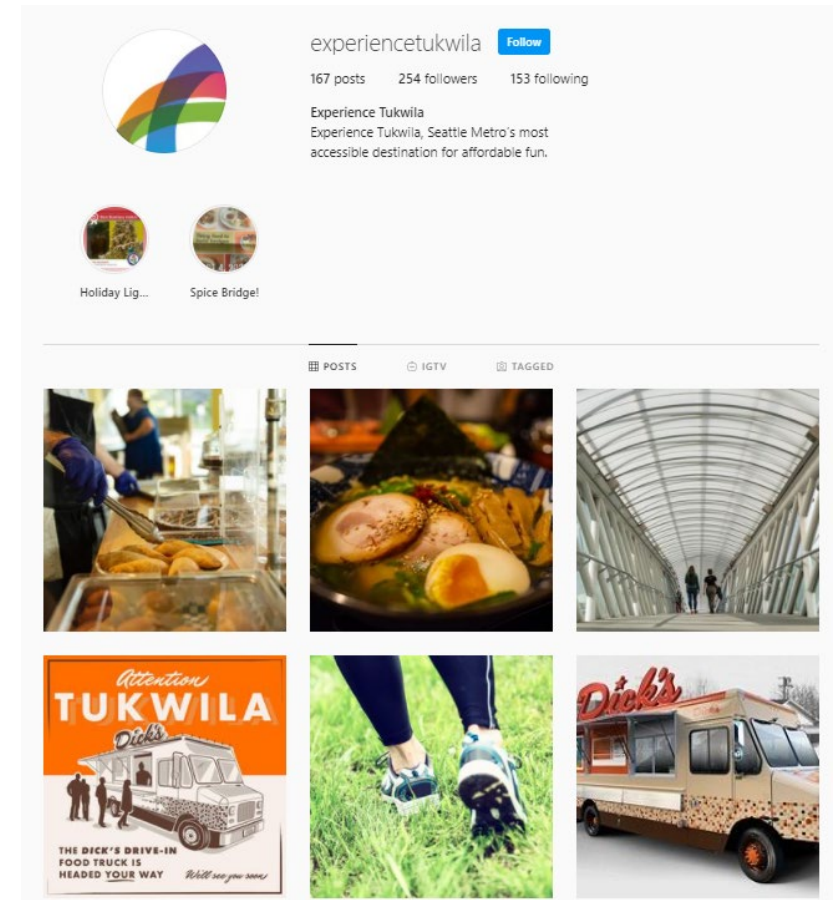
experiencetukwila Follow

167 posts 254 followers 153 following

Experience Tukwila
Experience Tukwila, Seattle Metro's most accessible destination for affordable fun.

Holiday Lig...

Spice Bridge!

POSTS IGTV TAGGED

Attention
TUKWILA
Dick's
THE DICK'S DRIVE-IN FOOD TRUCK IS HEADED YOUR WAY
We'll see you soon!

Dick's